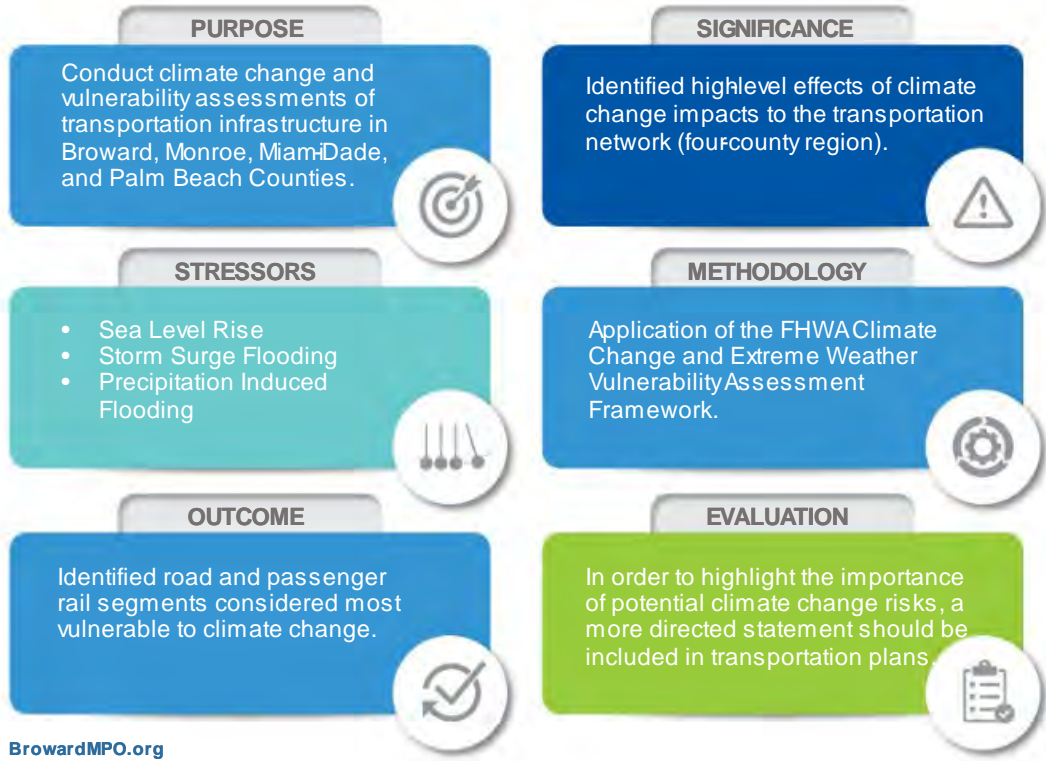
PURPOSE

Conduct climate change and vulnerability assessments of transportation infrastructure in Broward, Monroe, Miami-Dade, and Palm Beach Counties.

SIGNIFICANCE

Identified high-level effects of climate change impacts to the transportation network (four-county region).

STRESSORS

- Sea Level Rise
- Storm Surge Flooding
- Precipitation Induced Flooding

METHODOLOGY

Application of the FHWA Climate Change and Extreme Weather Vulnerability Assessment Framework.

OUTCOME

Identified road and passenger rail segments considered most vulnerable to climate change.

EVALUATION

In order to highlight the importance of potential climate change risks, a more directed statement should be included in transportation plans.

BrowardMPO.org